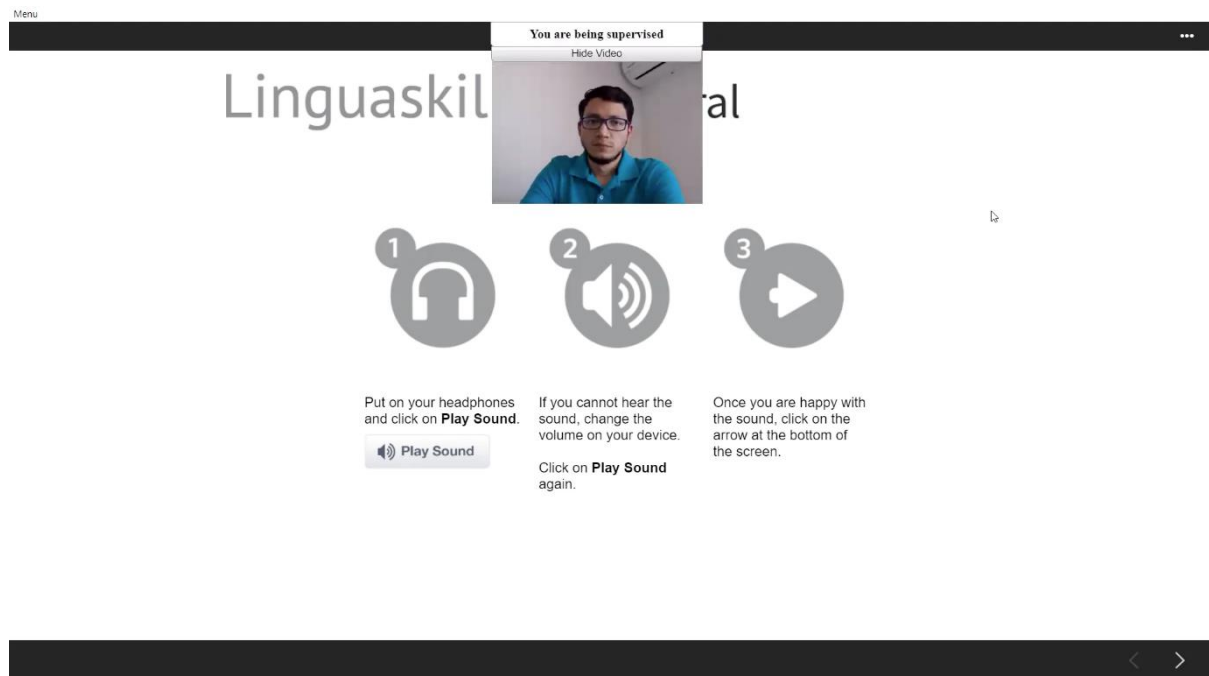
Menu

•••

You are being supervised

Hide Video

Linguaskil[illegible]ral

1

2

3

Put on your headphones and click on **Play Sound**.

Play Sound

If you cannot hear the sound, change the volume on your device.

Click on **Play Sound** again.

Once you are happy with the sound, click on the arrow at the bottom of the screen.